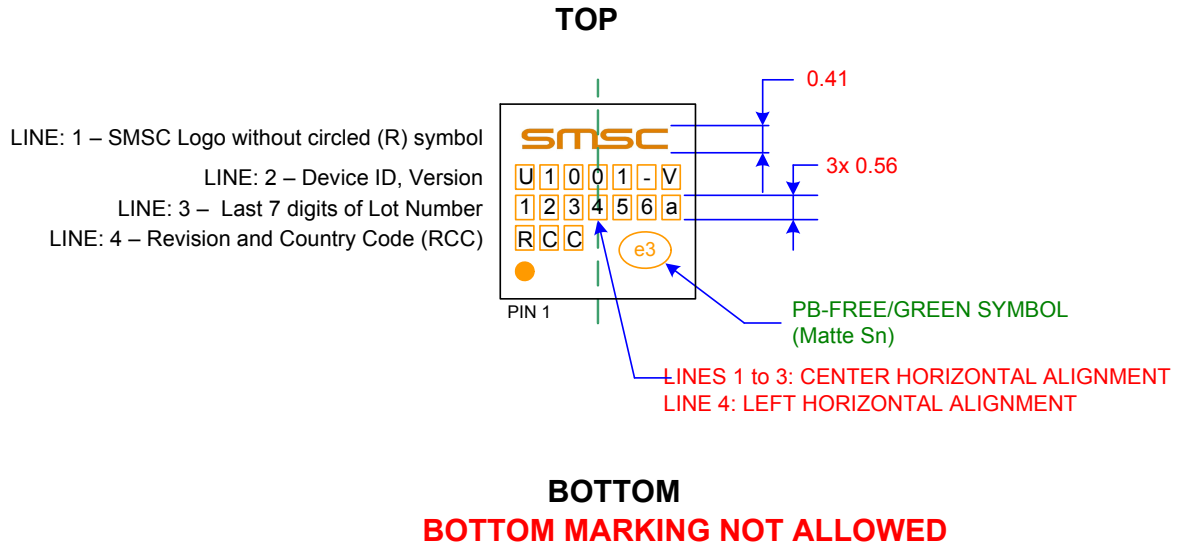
TOP

LINE: 1 – SMSC Logo without circled (R) symbol
LINE: 2 – Device ID, Version
LINE: 3 – Last 7 digits of Lot Number
LINE: 4 – Revision and Country Code (RCC)

SMSC
U 1 0 0 1 - V
1 2 3 4 5 6 a
R C C
e3

PIN 1

0.41
3x 0.56

PB-FREE/GREEN SYMBOL
(Matte Sn)

LINES 1 to 3: CENTER HORIZONTAL ALIGNMENT
LINE 4: LEFT HORIZONTAL ALIGNMENT

BOTTOM
BOTTOM MARKING NOT ALLOWED